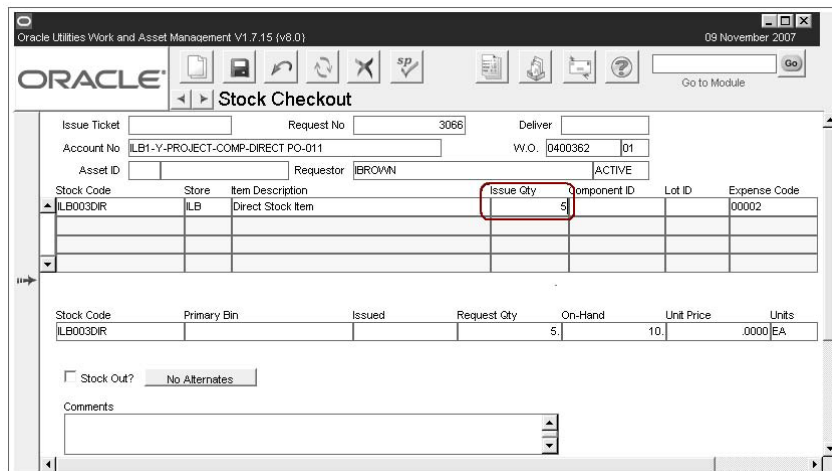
Oracle Utilities Work and Asset Management V1.7.15 (v8.0)

09 November 2007

ORACLE

Stock Checkout

Go to Module

Go

Issue Ticket

Request No 3066

Deliver

Account No ILB1-Y-PROJECT-COMP-DIRECT PO-011

W.O. 0400362 01

Asset ID

Requestor IBROWN

ACTIVE

| Stock Code | Store | Item Description | Issue Qty | Component ID | Lot ID | Expense Code |
|---|---|---|---|---|---|---|
| ILB003DIR | ILB | Direct Stock Item | 5 | | | 00002 |

| Stock Code | Primary Bin | Issued | Request Qty | On-Hand | Unit Price | Units |
|---|---|---|---|---|---|---|
| ILB003DIR | | | 5. | 10. | .0000 | EA |

Stock Out?

No Alternates

Comments